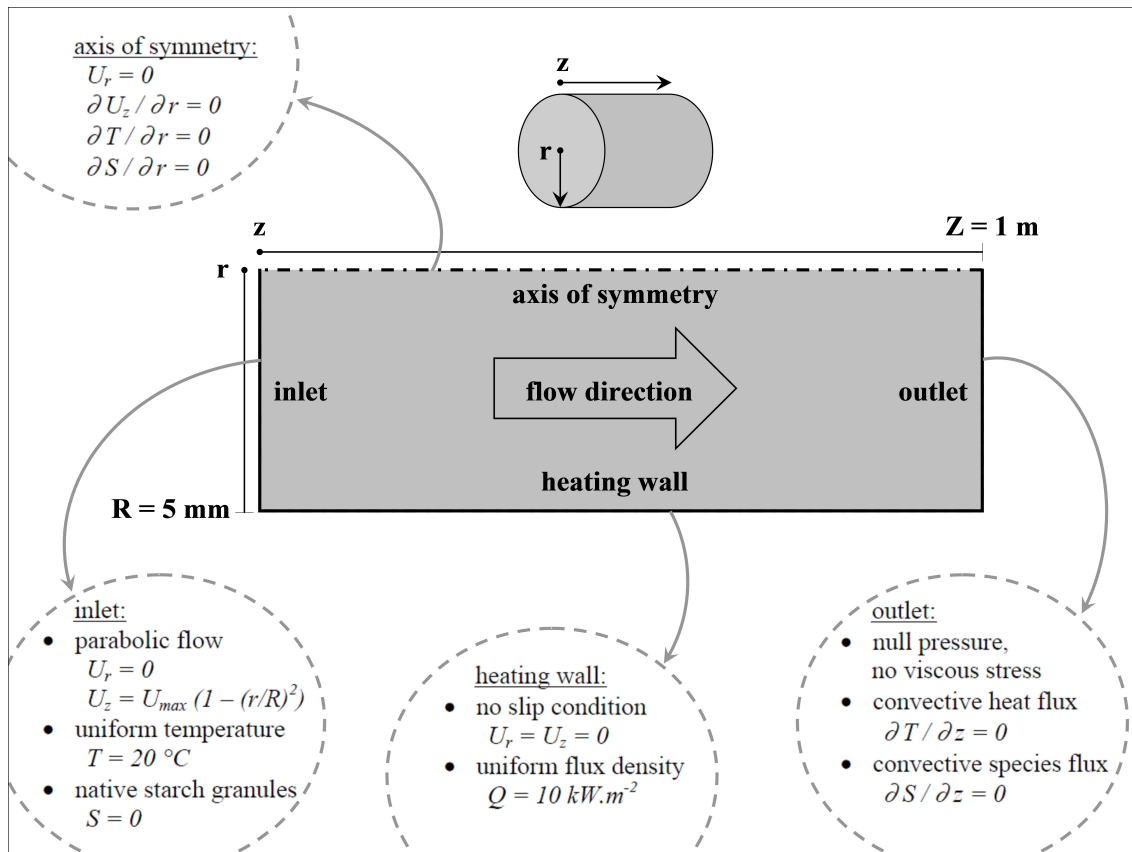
axis of symmetry:
$U_r = 0$
$\partial U_z / \partial r = 0$
$\partial T / \partial r = 0$
$\partial S / \partial r = 0$

z

r

z

Z = 1 m

r

axis of symmetry

inlet

flow direction

outlet

heating wall

R = 5 mm

inlet:
- parabolic flow
$U_r = 0$
$U_z = U_{max} (1 - (r/R)^2)$
- uniform temperature
$T = 20\ °C$
- native starch granules
$S = 0$

heating wall:
- no slip condition
$U_r = U_z = 0$
- uniform flux density
$Q = 10\ kW.m^{-2}$

outlet:
- null pressure, no viscous stress
- convective heat flux
$\partial T / \partial z = 0$
- convective species flux
$\partial S / \partial z = 0$